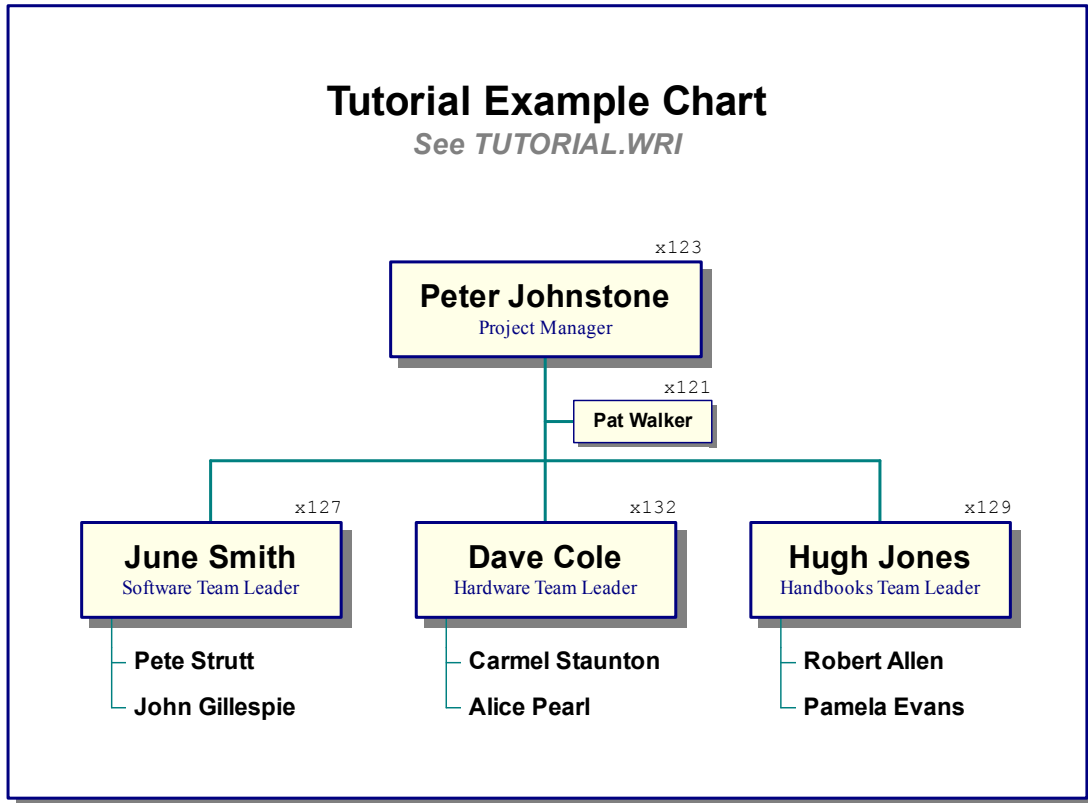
Tutorial Example Chart
See TUTORIAL.WRI

x123
Peter Johnstone
Project Manager

x121
Pat Walker

x127
June Smith
Software Team Leader

Pete Strutt
John Gillespie

x132
Dave Cole
Hardware Team Leader

Carmel Staunton
Alice Pearl

x129
Hugh Jones
Handbooks Team Leader

Robert Allen
Pamela Evans